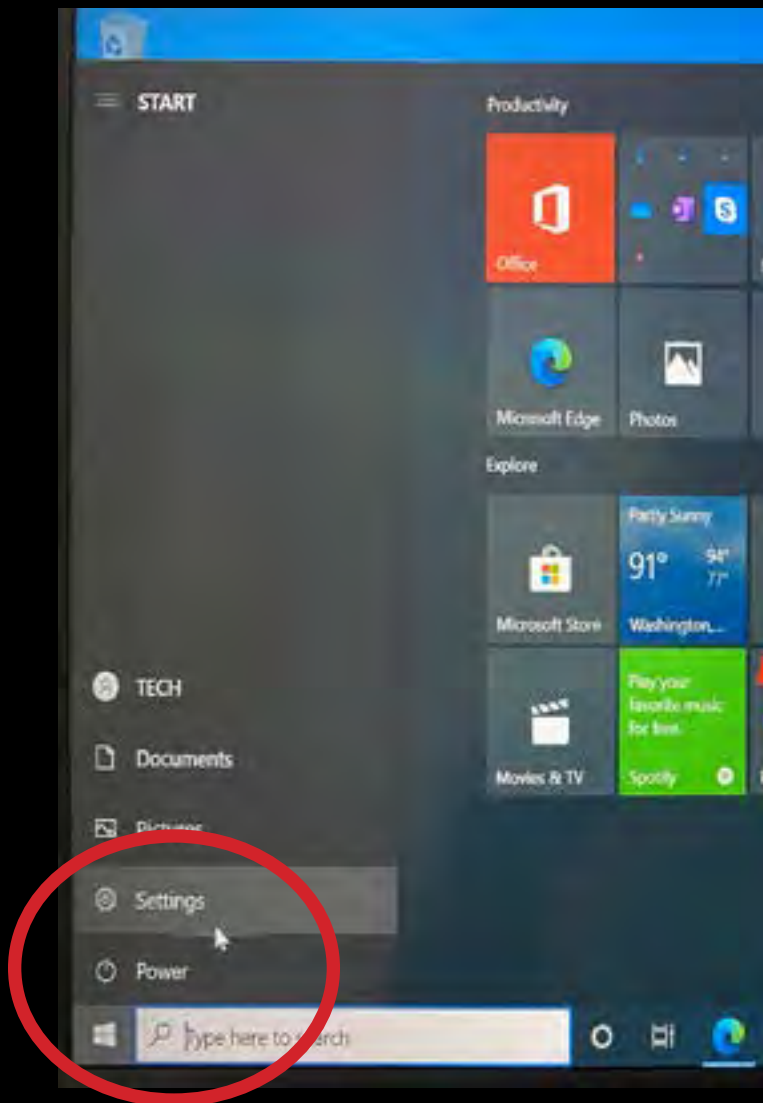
START

Productivity

Office

Microsoft Edge

Photos

Explore

Microsoft Store

Partly Sunny

91°

94°
77°

Washington,...

Movies & TV

Play your favorite music for free.

Spotify

TECH

Documents

Pictures

Settings

Power

Type here to search